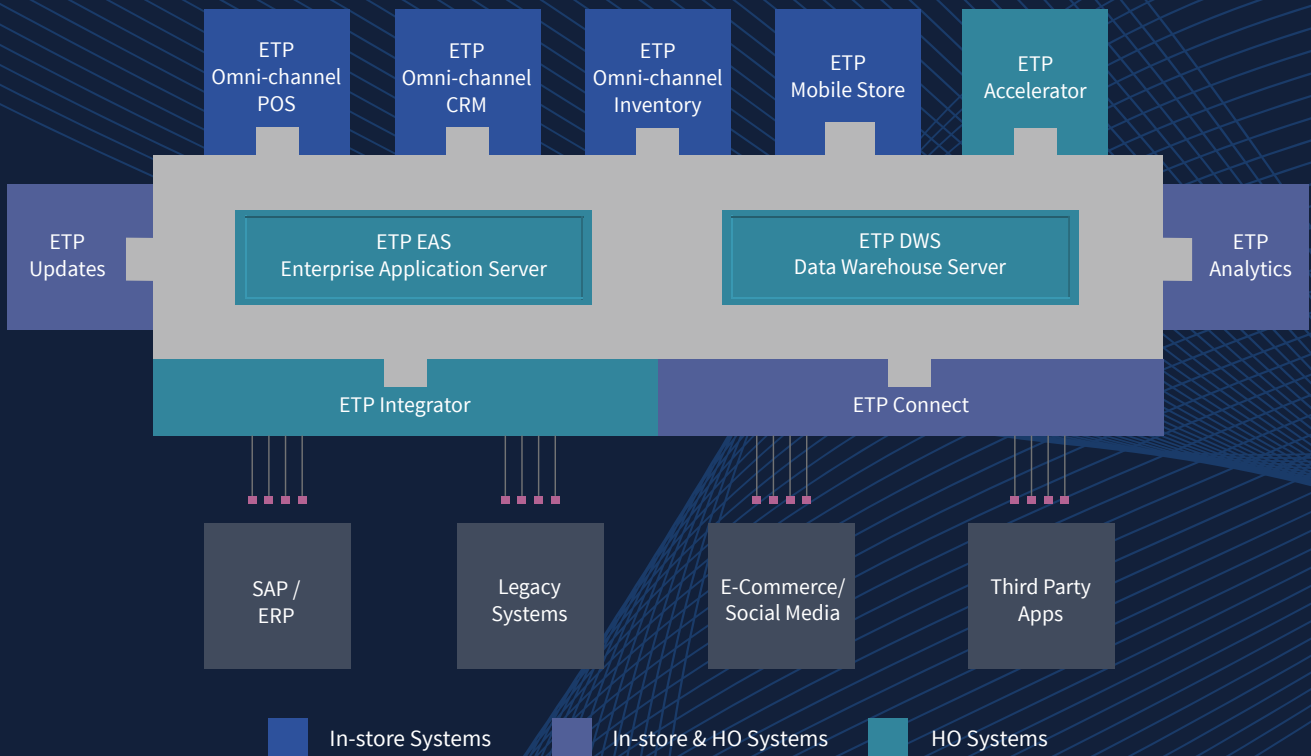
ETP Omni-channel POS

ETP Omni-channel CRM

ETP Omni-channel Inventory

ETP Mobile Store

ETP Accelerator

ETP Updates

ETP EAS
Enterprise Application Server

ETP DWS
Data Warehouse Server

ETP Analytics

ETP Integrator

ETP Connect

SAP / ERP

Legacy Systems

E-Commerce/ Social Media

Third Party Apps

In-store Systems

In-store & HO Systems

HO Systems